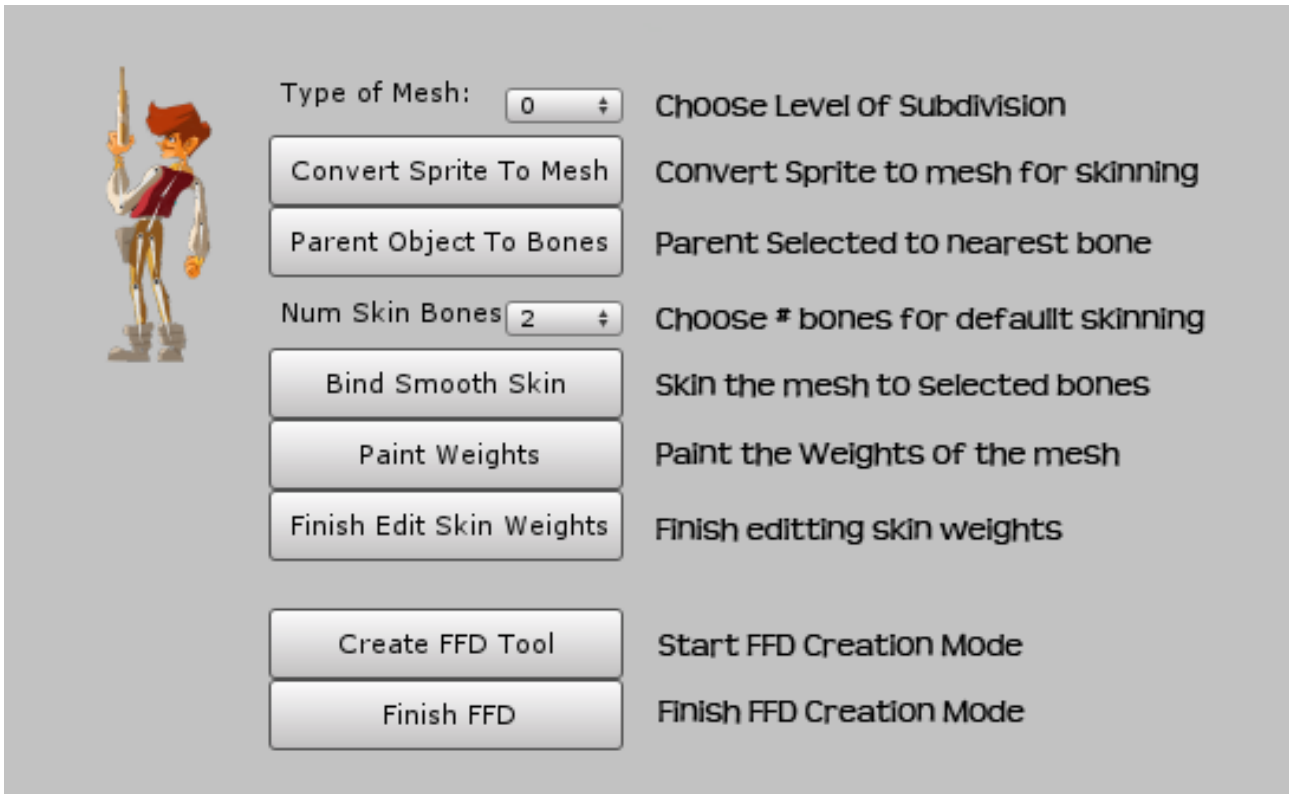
Type of Mesh: 0 Choose Level of Subdivision

Convert Sprite To Mesh Convert Sprite to mesh for skinning

Parent Object To Bones Parent Selected to nearest bone

Num Skin Bones 2 Choose # bones for default skinning

Bind Smooth Skin Skin the mesh to selected bones

Paint Weights Paint the Weights of the mesh

Finish Edit Skin Weights Finish editting skin weights

Create FFD Tool Start FFD Creation Mode

Finish FFD Finish FFD Creation Mode